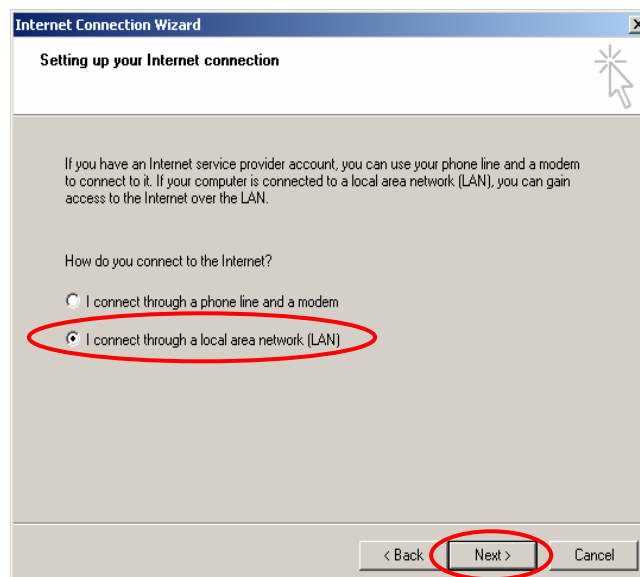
Internet Connection Wizard

Setting up your Internet connection

If you have an Internet service provider account, you can use your phone line and a modem to connect to it. If your computer is connected to a local area network (LAN), you can gain access to the Internet over the LAN.

How do you connect to the Internet?

I connect through a phone line and a modem

I connect through a local area network (LAN)

< Back

Next >

Cancel